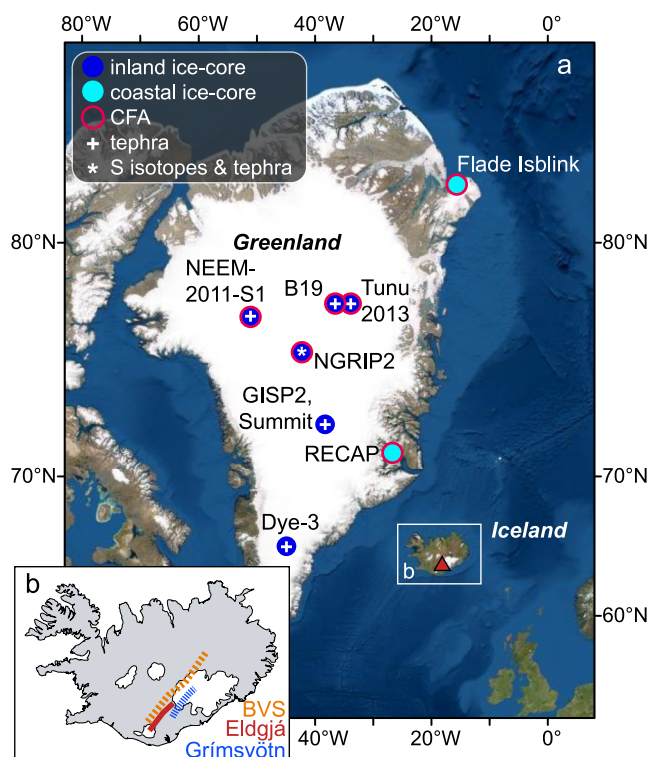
80°W 60°W 40°W 20°W 0°

inland ice-core
coastal ice-core
CFA
tephra
S isotopes & tephra

a

Flade Isblink

80°N

Greenland

NEEM-2011-S1

B19

Tunu 2013

NGRIP2

GISP2, Summit

RECAP

70°N

Dye-3

Iceland

b

60°N

b

BVS
Eldgjá
Grímsvötn

40°W 20°W 0°